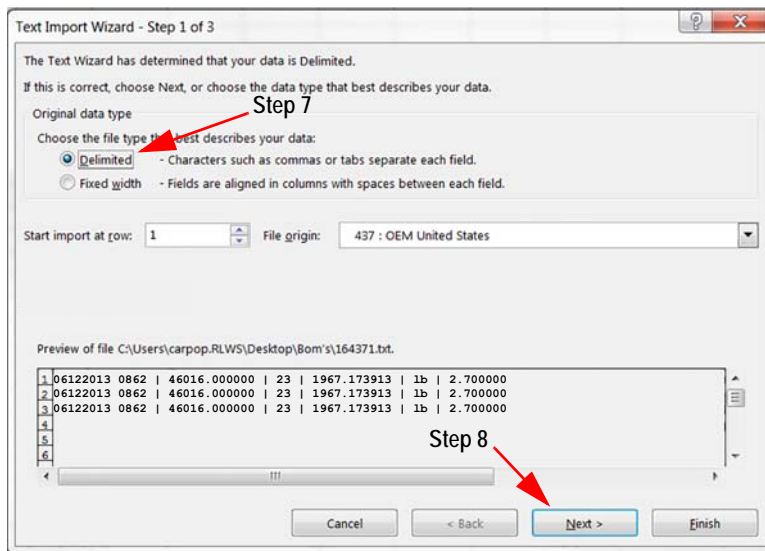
Text Import Wizard - Step 1 of 3

? X

The Text Wizard has determined that your data is Delimited.

If this is correct, choose Next, or choose the data type that best describes your data.

Original data type

Step 7

Choose the file type th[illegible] best describes your data:

Delimited - Characters such as commas or tabs separate each field.

Fixed width - Fields are aligned in columns with spaces between each field.

Start import at row: 1 File origin: 437 : OEM United States

Preview of file C:\Users\carpop.RLWS\Desktop\Bom's\164371.txt.

1 06122013 0862 | 46016.000000 | 23 | 1967.173913 | lb | 2.700000
2 06122013 0862 | 46016.000000 | 23 | 1967.173913 | lb | 2.700000
3 06122013 0862 | 46016.000000 | 23 | 1967.173913 | lb | 2.700000
4
5
6

Step 8

Cancel < Back Next > Finish